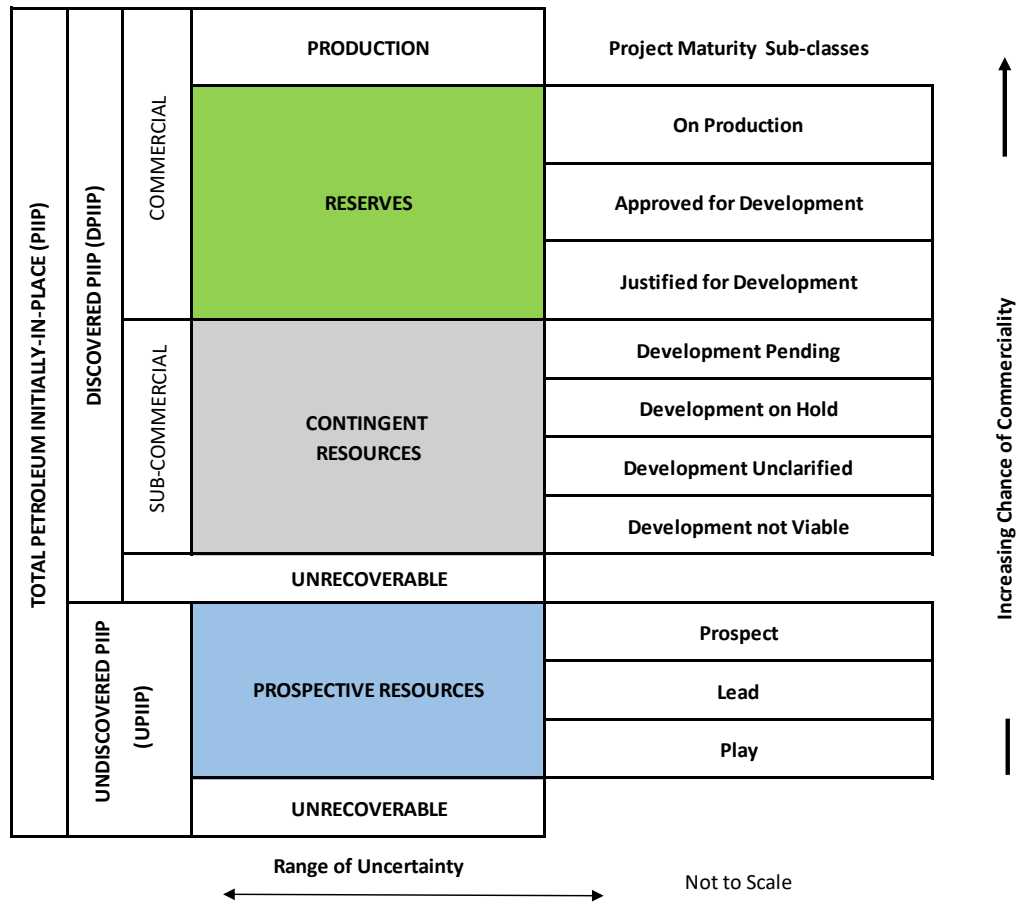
TOTAL PETROLEUM INITIALLY-IN-PLACE (PIIP)

DISCOVERED PIIP (DPIIP)

COMMERCIAL

SUB-COMMERCIAL

PRODUCTION

RESERVES

CONTINGENT RESOURCES

UNRECOVERABLE

UNDISCOVERED PIIP (UPIIP)

PROSPECTIVE RESOURCES

UNRECOVERABLE

Project Maturity Sub-classes

On Production

Approved for Development

Justified for Development

Development Pending

Development on Hold

Development Unclarified

Development not Viable

Prospect

Lead

Play

Increasing Chance of Commerciality

Range of Uncertainty

Not to Scale